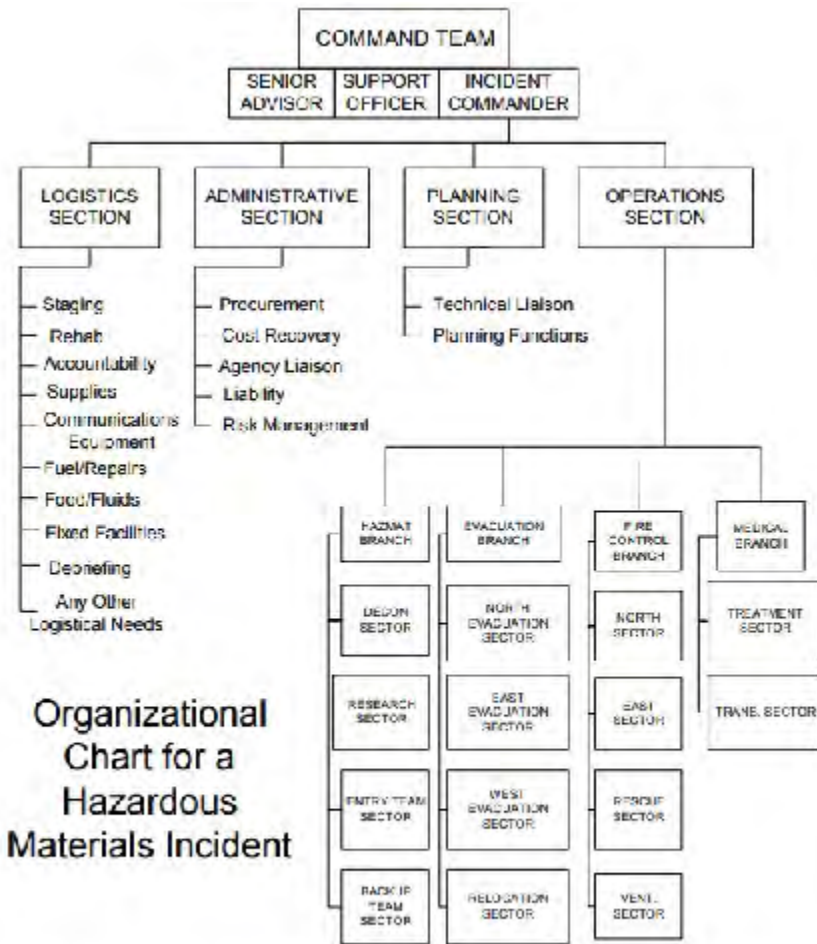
COMMAND TEAM

SENIOR ADVISOR

SUPPORT OFFICER

INCIDENT COMMANDER

LOGISTICS SECTION

ADMINISTRATIVE SECTION

PLANNING SECTION

OPERATIONS SECTION

Staging
Rehab
Accountability
Supplies
Communications Equipment
Fuel/Repairs
Food/Fluids
Fixed Facilities
Debriefing
Any Other Logistical Needs

Procurement
Cost Recovery
Agency Liaison
Liability
Risk Management

Technical Liaison
Planning Functions

HAZMAT BRANCH
DECON SECTOR
RESEARCH SECTOR
ENTRY TEAM SECTOR
BACK UP TEAM SECTOR

EVACUATION BRANCH
NORTH EVACUATION SECTOR
EAST EVACUATION SECTOR
WEST EVACUATION SECTOR
RELOCATION SECTOR

FIRE CONTROL BRANCH
NORTH SECTOR
EAST SECTOR
RESCUE SECTOR
VENT. SECTOR

MEDICAL BRANCH
TREATMENT SECTOR
TRANS. SECTOR

Organizational Chart for a Hazardous Materials Incident